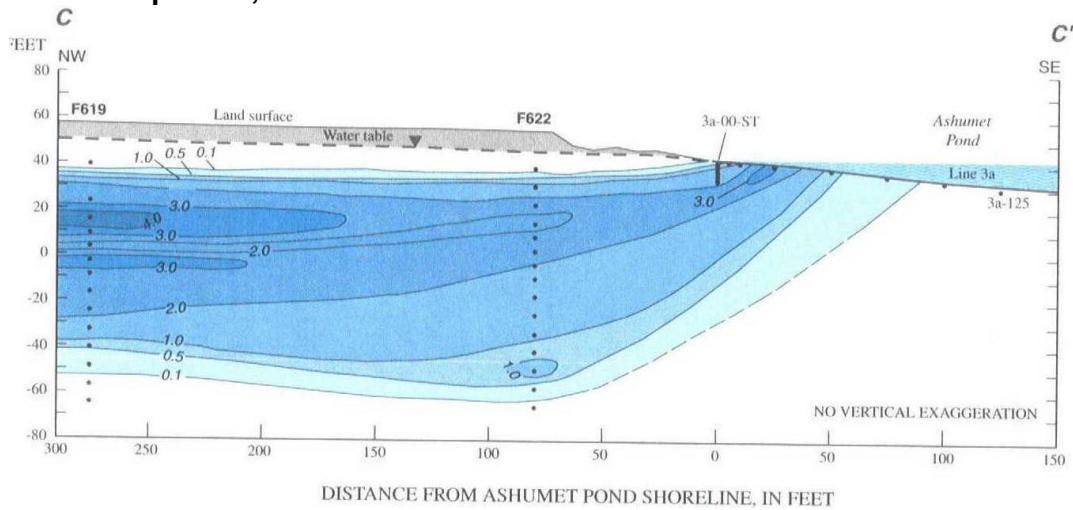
C

C'

FEET

NW

SE

80

60

40

20

0

-20

-40

-60

-80

F619

Land surface

Water table

F622

3a-00-ST

Ashumet Pond

Line 3a

3a-125

1.0

0.5

0.1

3.0

4.0

3.0

3.0

2.0

3.0

2.0

1.0

0.5

0.1

1.0

NO VERTICAL EXAGGERATION

300

250

200

150

100

50

0

50

100

150

DISTANCE FROM ASHUMET POND SHORELINE, IN FEET